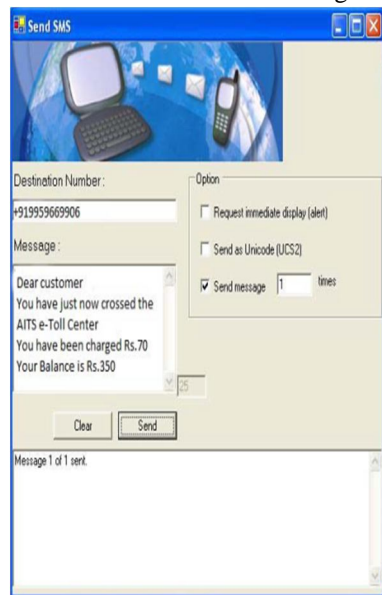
Send SMS

Destination Number :
+919959669906

Message :
Dear customer
You have just now crossed the AITS e-Toll Center
You have been charged Rs.70
Your Balance is Rs.350

25

Option
Request immediate display (alert)
Send as Unicode (UCS2)
Send message 1 times

Clear
Send

Message 1 of 1 sent.